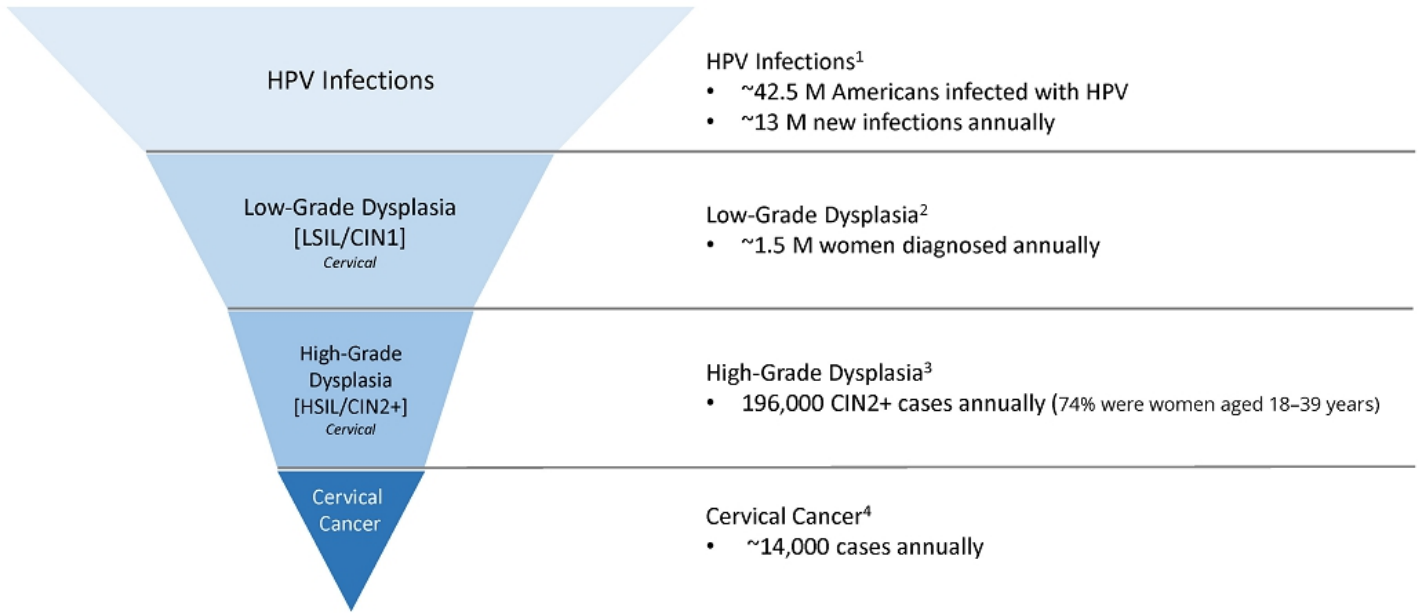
HPV Infections

HPV Infections$^1$
• ~42.5 M Americans infected with HPV
• ~13 M new infections annually

Low-Grade Dysplasia [LSIL/CIN1] Cervical

Low-Grade Dysplasia$^2$
• ~1.5 M women diagnosed annually

High-Grade Dysplasia [HSIL/CIN2+] Cervical

High-Grade Dysplasia$^3$
• 196,000 CIN2+ cases annually (74% were women aged 18–39 years)

Cervical Cancer

Cervical Cancer$^4$
• ~14,000 cases annually